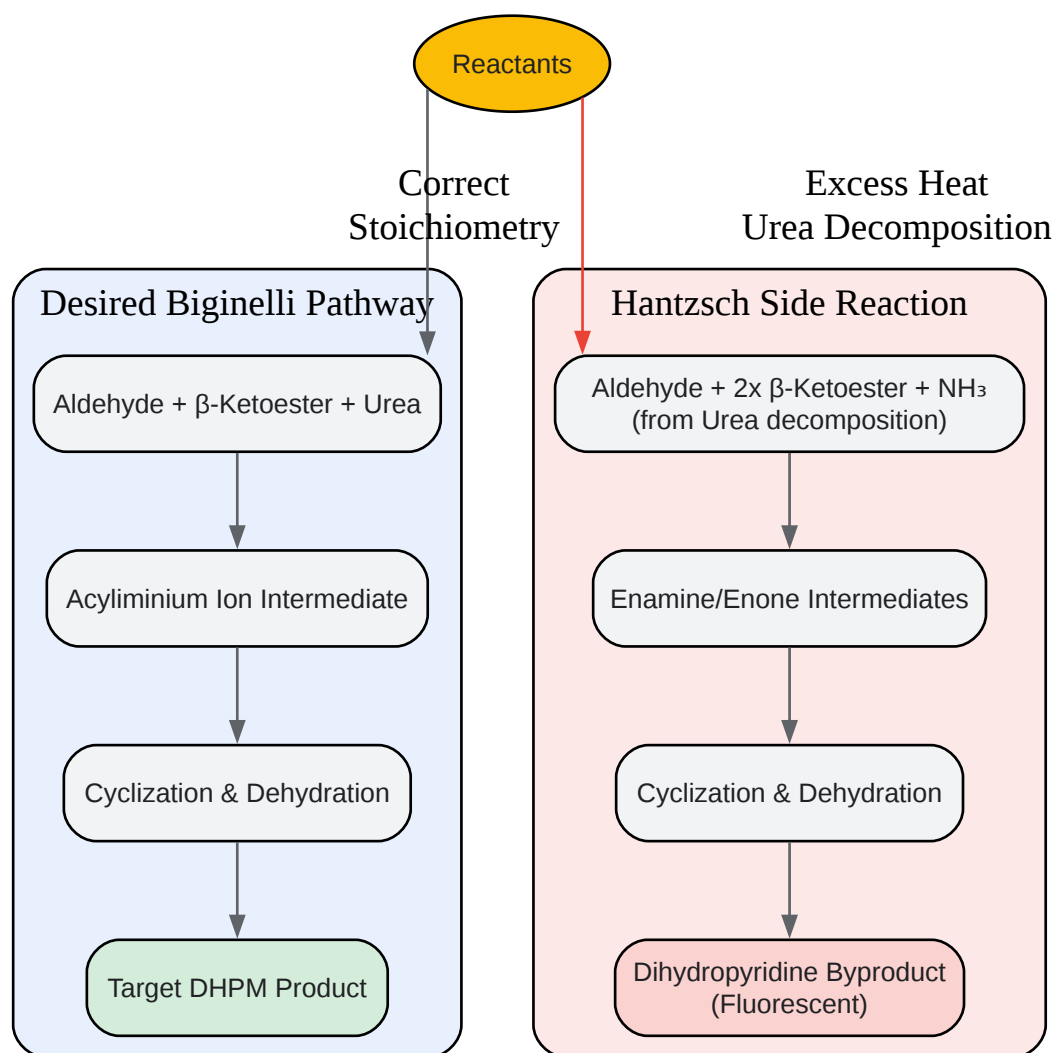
Reactants

Correct Stoichiometry

Excess Heat Urea Decomposition

Desired Biginelli Pathway

Aldehyde + β-Ketoester + Urea

Acyliminium Ion Intermediate

Cyclization & Dehydration

Target DHPM Product

Hantzsch Side Reaction

Aldehyde + 2x β-Ketoester + $NH_3$ (from Urea decomposition)

Enamine/Enone Intermediates

Cyclization & Dehydration

Dihydropyridine Byproduct (Fluorescent)